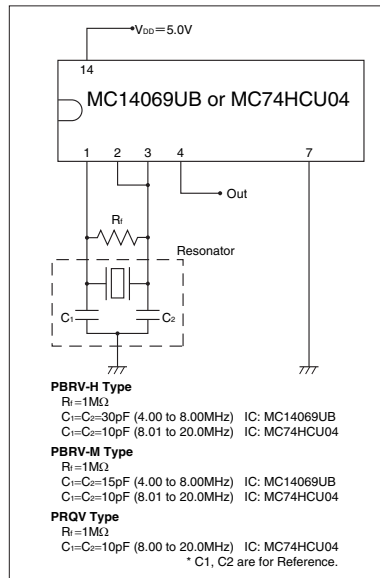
$V_{DD}$=5.0V

14

MC14069UB or MC74HCU04

1 2 3 4 7

Out

$R_f$

Resonator

$C_1$ $C_2$

**PBRV-H Type**
$R_f$=1MΩ
$C_1$=$C_2$=30pF (4.00 to 8.00MHz) IC: MC14069UB
$C_1$=$C_2$=10pF (8.01 to 20.0MHz) IC: MC74HCU04

**PBRV-M Type**
$R_f$=1MΩ
$C_1$=$C_2$=15pF (4.00 to 8.00MHz) IC: MC14069UB
$C_1$=$C_2$=10pF (8.01 to 20.0MHz) IC: MC74HCU04

**PRQV Type**
$R_f$=1MΩ
$C_1$=$C_2$=10pF (8.00 to 20.0MHz) IC: MC74HCU04
* C1, C2 are for Reference.